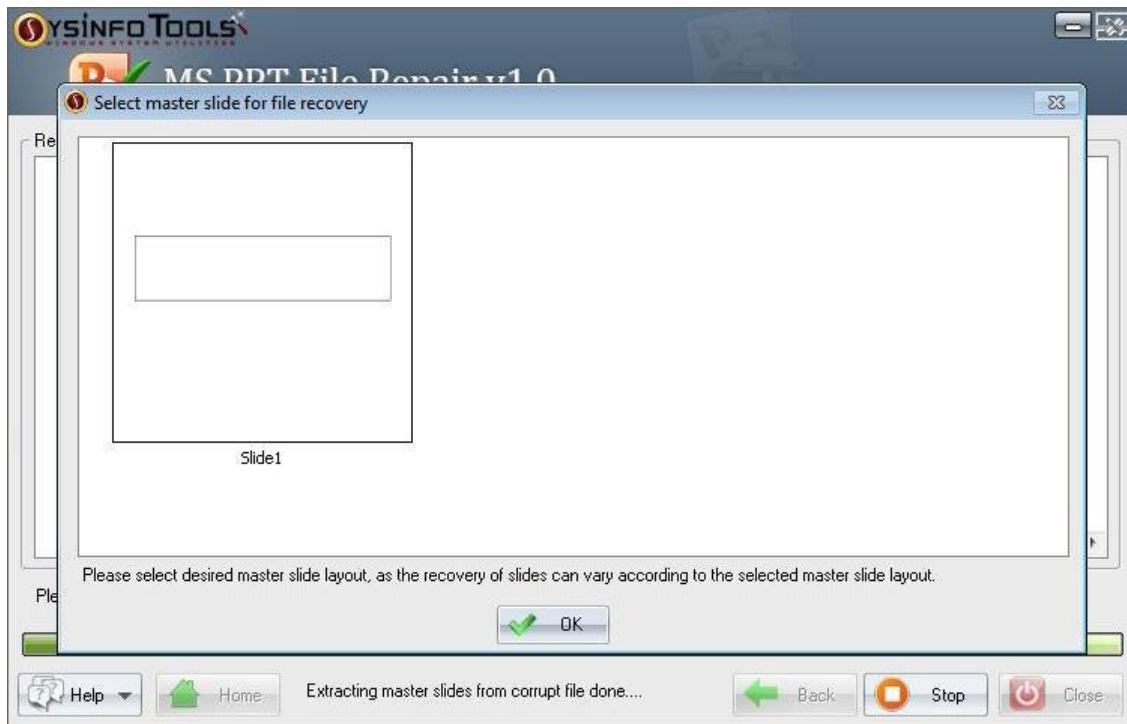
SYSINFO TOOLS
WINDOWS SYSTEM UTILITIES

MS PPT File Repair v1.0

Select master slide for file recovery

Re

Slide1

Ple

Please select desired master slide layout, as the recovery of slides can vary according to the selected master slide layout.

OK

Help

Home

Extracting master slides from corrupt file done....

Back

Stop

Close